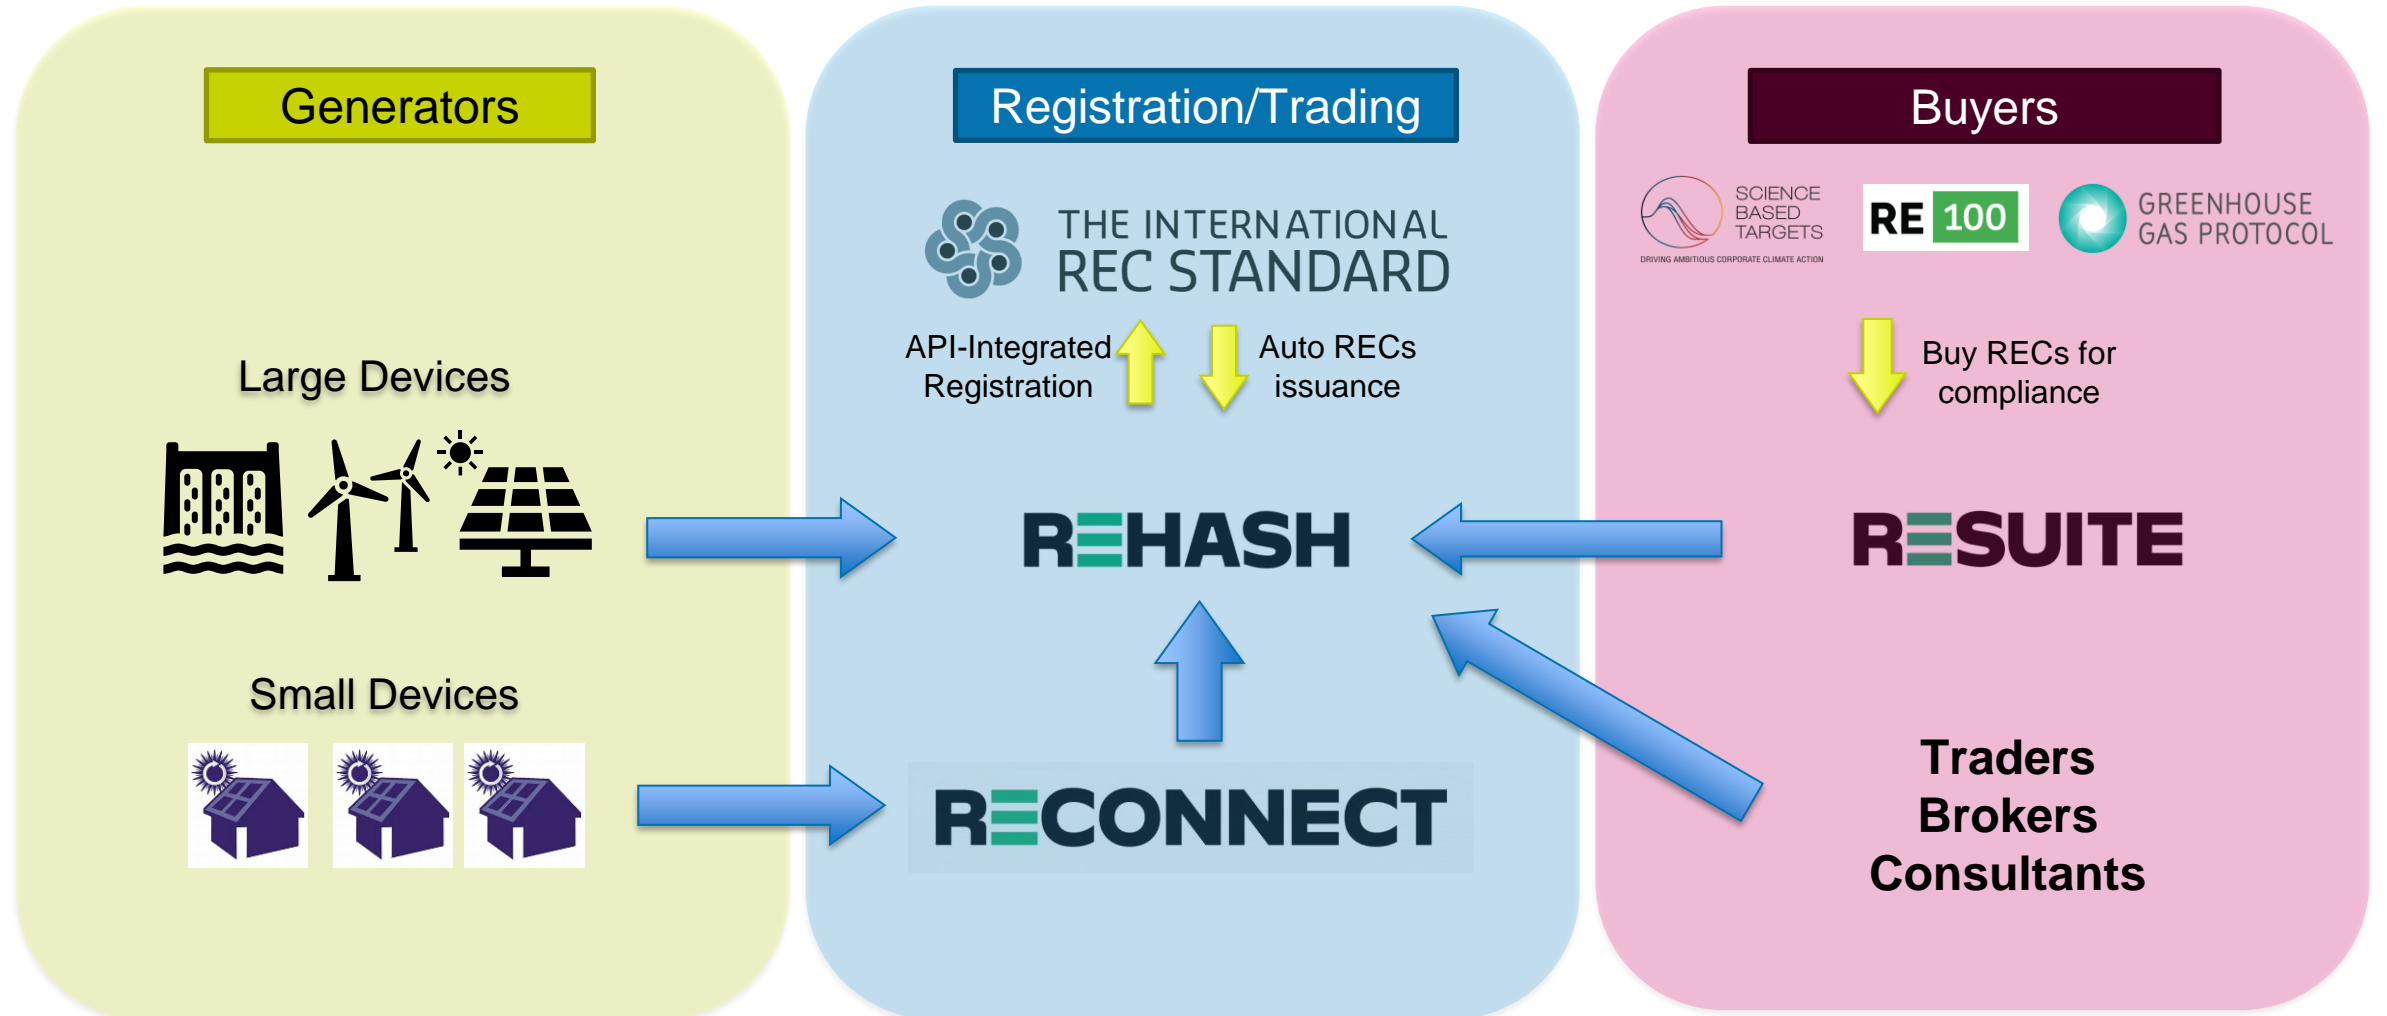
Generators

Large Devices

Small Devices

Registration/Trading

THE INTERNATIONAL REC STANDARD

API-Integrated Registration

Auto RECs issuance

REHASH

RECONNECT

Buyers

SCIENCE BASED TARGETS
DRIVING AMBITIOUS CORPORATE CLIMATE ACTION

RE 100

GREENHOUSE GAS PROTOCOL

Buy RECs for compliance

RESUITE

Traders
Brokers
Consultants